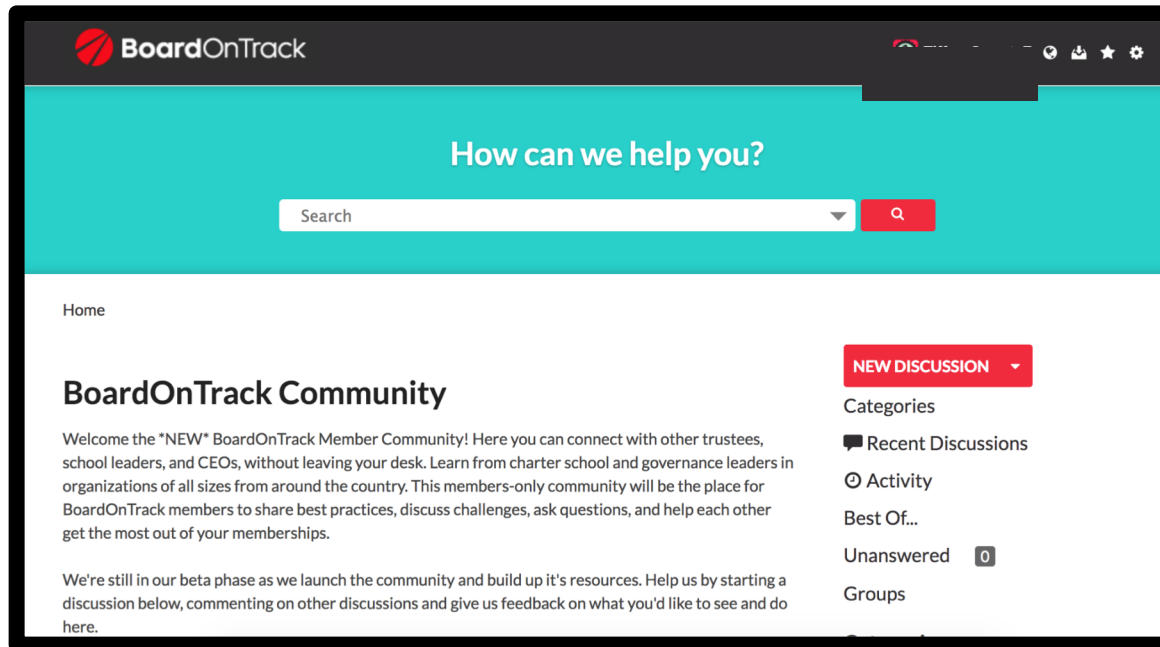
BoardOnTrack

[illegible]

How can we help you?

Search

Home

BoardOnTrack Community

Welcome the *NEW* BoardOnTrack Member Community! Here you can connect with other trustees, school leaders, and CEOs, without leaving your desk. Learn from charter school and governance leaders in organizations of all sizes from around the country. This members-only community will be the place for BoardOnTrack members to share best practices, discuss challenges, ask questions, and help each other get the most out of your memberships.

We're still in our beta phase as we launch the community and build up it's resources. Help us by starting a discussion below, commenting on other discussions and give us feedback on what you'd like to see and do here.

NEW DISCUSSION

Categories

Recent Discussions

Activity

Best Of...

Unanswered 0

Groups

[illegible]